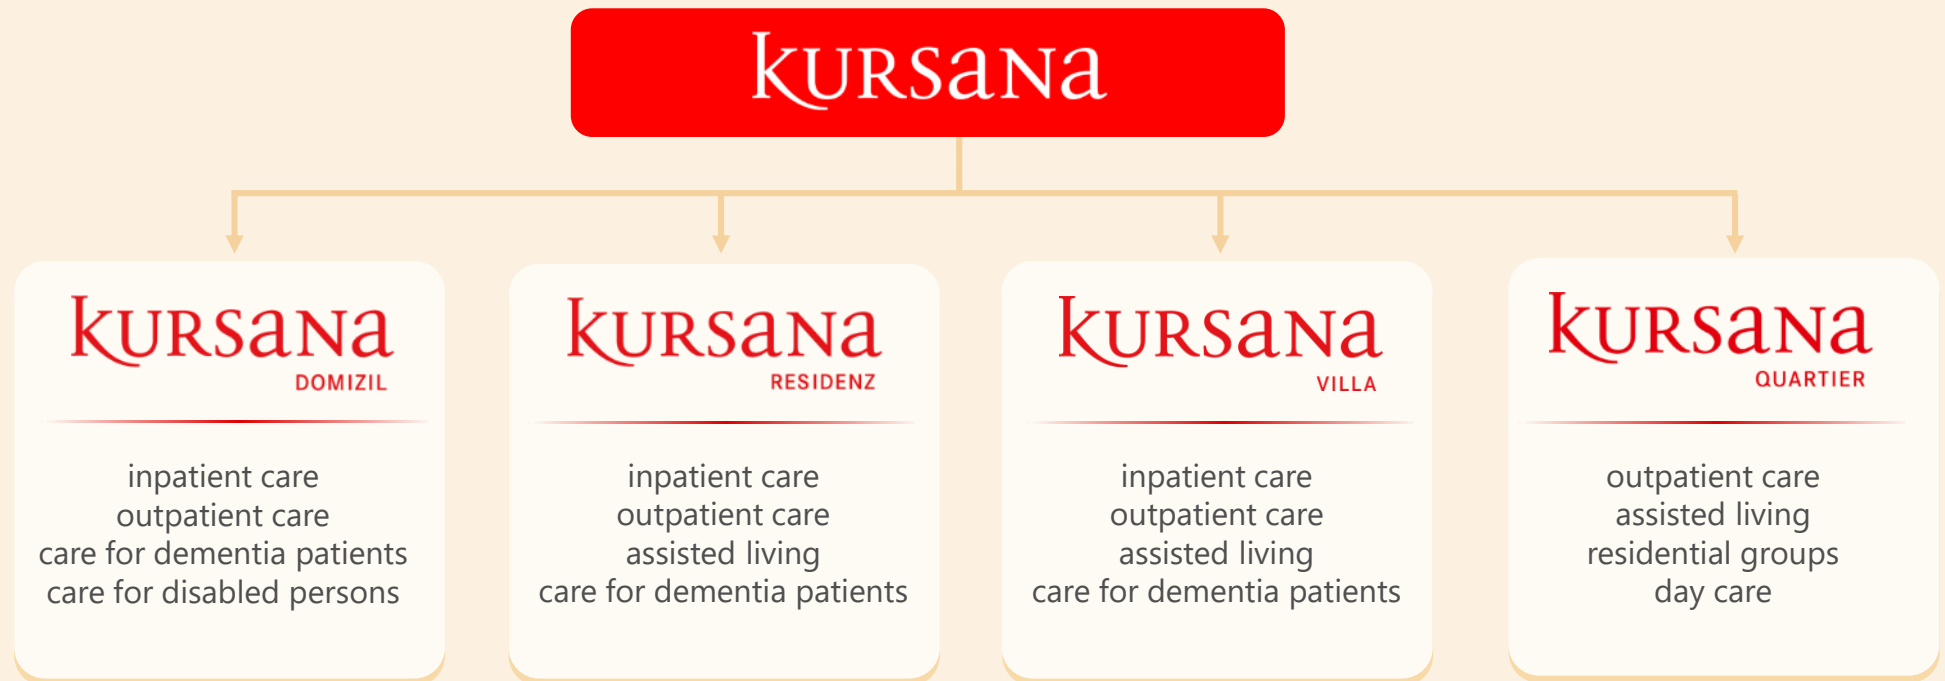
KURSANA

KURSANA
DOMIZIL

inpatient care
outpatient care
care for dementia patients
care for disabled persons

KURSANA
RESIDENZ

inpatient care
outpatient care
assisted living
care for dementia patients

KURSANA
VILLA

inpatient care
outpatient care
assisted living
care for dementia patients

KURSANA
QUARTIER

outpatient care
assisted living
residential groups
day care